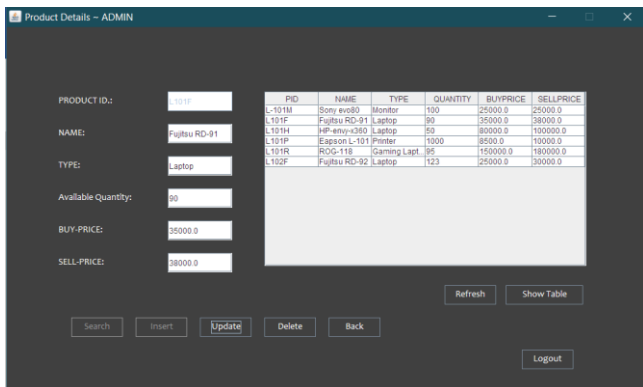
Product Details ~ ADMIN

PRODUCT ID.: L101F

NAME: Fujitsu RD-91

TYPE: Laptop

Available Quantity: 90

BUY-PRICE: 35000.0

SELL-PRICE: 38000.0

| PID | NAME | TYPE | QUANTITY | BUYPRICE | SELLPRICE |
|---|---|---|---|---|---|
| L-101M | Sony evo80 | Monitor | 100 | 25000.0 | 25000.0 |
| L101F | Fujitsu RD-91 | Laptop | 90 | 35000.0 | 38000.0 |
| L101H | HP-envy-x360 | Laptop | 50 | 80000.0 | 100000.0 |
| L101P | Eapson L-101 | Printer | 1000 | 8500.0 | 10000.0 |
| L101R | ROG-118 | Gaming Lapt... | 95 | 150000.0 | 180000.0 |
| L102F | Fujitsu RD-92 | Laptop | 123 | 25000.0 | 30000.0 |

Refresh Show Table

Search Insert Update Delete Back

Logout